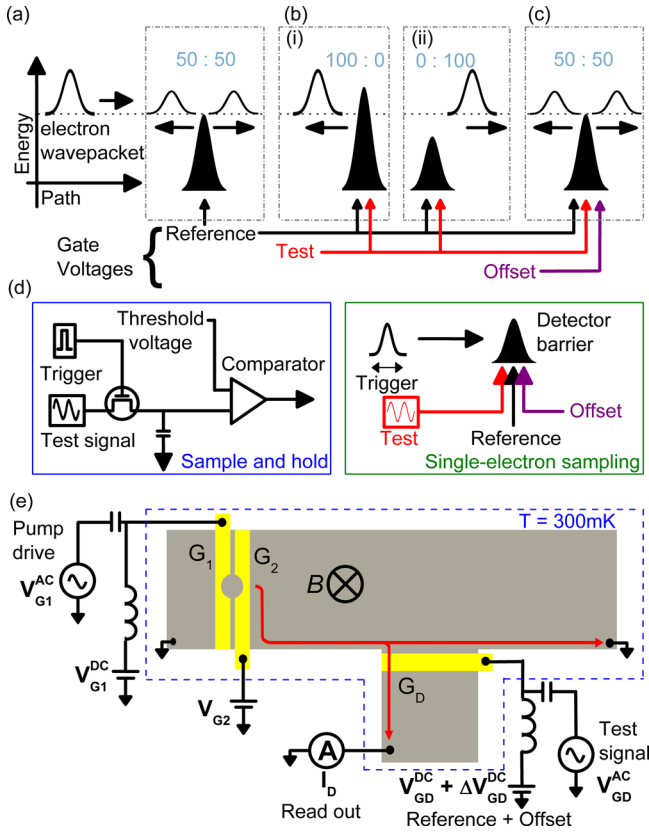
(a)

Energy

Path

electron wavepacket

50 : 50

(b)

(i)

100 : 0

(ii)

0 : 100

(c)

50 : 50

Gate Voltages

Reference

Test

Offset

(d)

Threshold voltage

Trigger

Test signal

Comparator

Sample and hold

Trigger

Detector barrier

Test

Reference

Offset

Single-electron sampling

(e)

Pump drive

$V_{G1}^{AC}$

$V_{G1}^{DC}$

$G_1$

$G_2$

$B$

$V_{G2}$

T = 300mK

$G_D$

A

$I_D$

Read out

$V_{GD}^{DC} + \Delta V_{GD}^{DC}$

Reference + Offset

Test signal

$V_{GD}^{AC}$